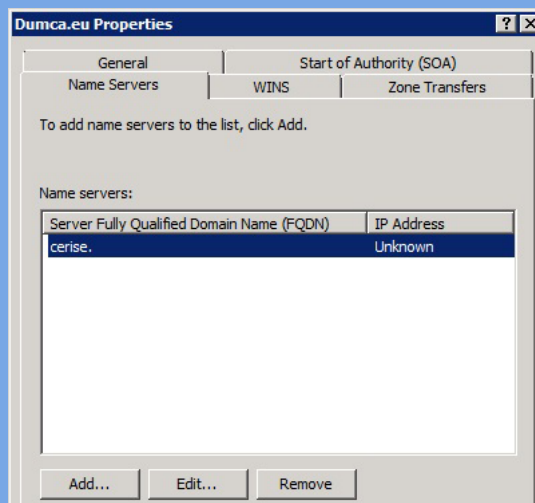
Dumca.eu Properties

?

X

General

Start of Authority (SOA)

Name Servers

WINS

Zone Transfers

To add name servers to the list, click Add.

Name servers:

| Server Fully Qualified Domain Name (FQDN) | IP Address |
|---|---|
| cerise. | Unknown |

Add...

Edit...

Remove